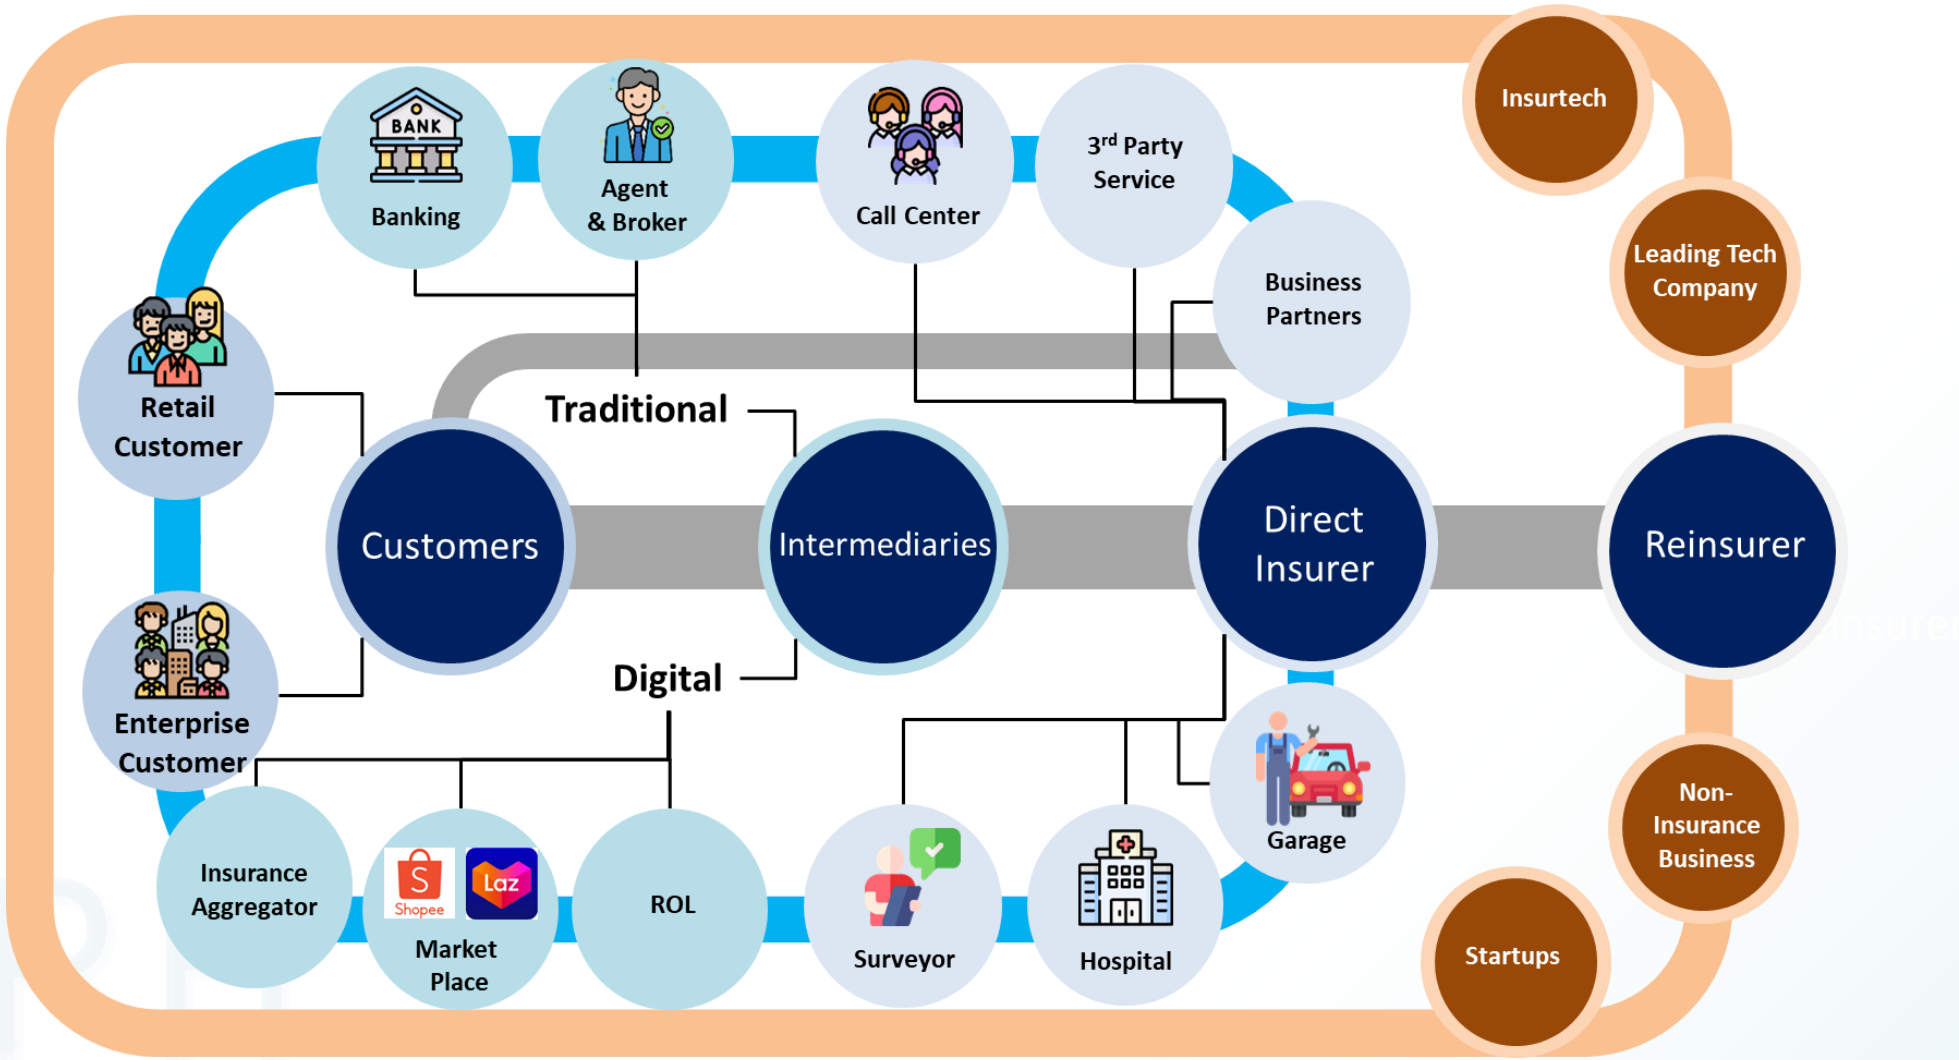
Insurtech

BANK

Banking

Agent & Broker

Call Center

$3^{rd}$ Party Service

Business Partners

Leading Tech Company

Retail Customer

Traditional

Customers

Intermediaries

Direct Insurer

Reinsurer

Enterprise Customer

Digital

Garage

Non-Insurance Business

Insurance Aggregator

Shopee

Laz

Market Place

ROL

Surveyor

Hospital

Startups